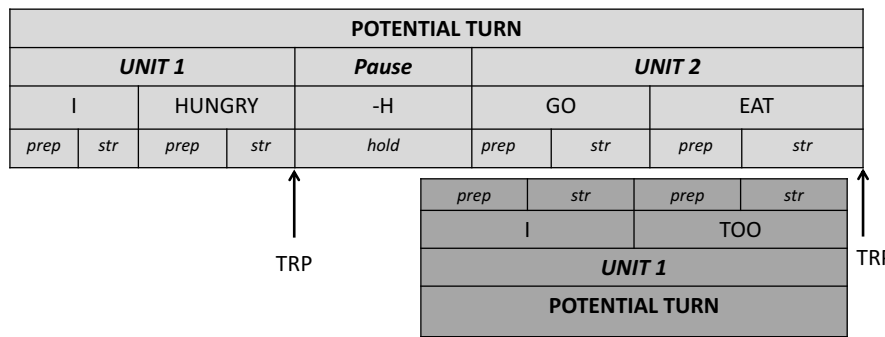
POTENTIAL TURN

| UNIT 1 | | | | Pause | UNIT 2 | | | |
|---|---|---|---|---|---|---|---|---|
| I | | HUNGRY | | -H | GO | | EAT | |
| prep | str | prep | str | hold | prep | str | prep | str |

TRP

| prep | str | prep | str |
|---|---|---|---|
| I | | TOO | |

UNIT 1

POTENTIAL TURN

TRI